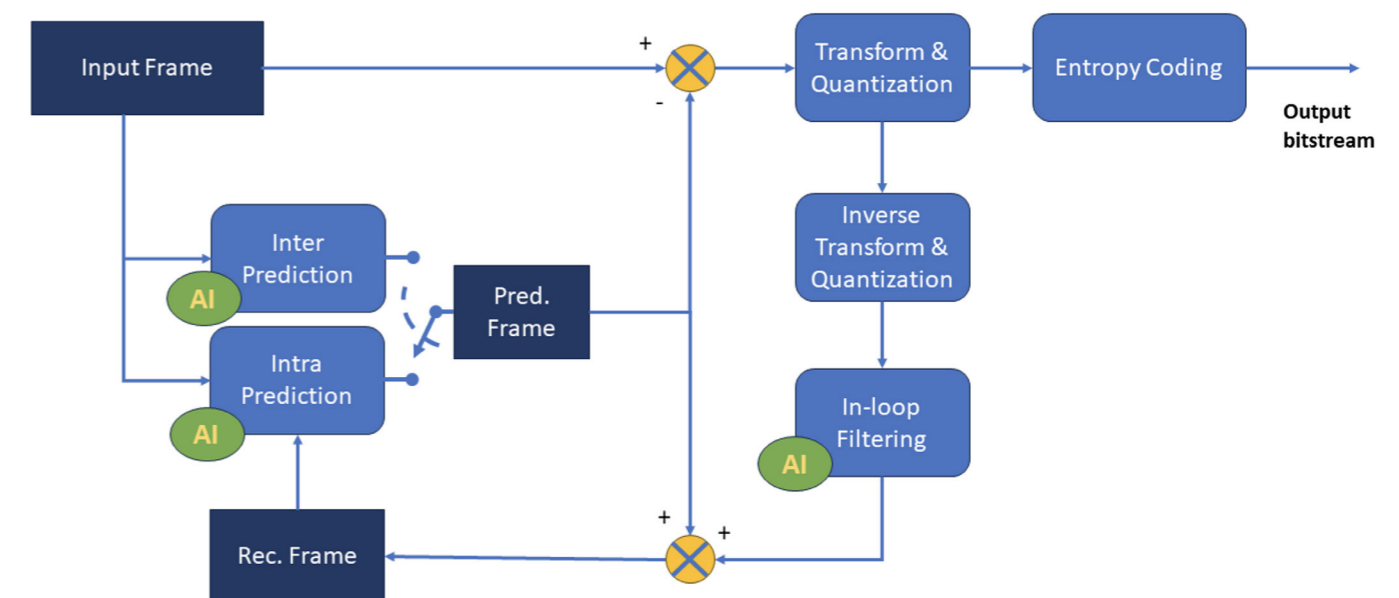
Input Frame

+

-

Transform & Quantization

Entropy Coding

Output bitstream

Inter Prediction

AI

Pred. Frame

Inverse Transform & Quantization

Intra Prediction

AI

In-loop Filtering

AI

Rec. Frame

+

+